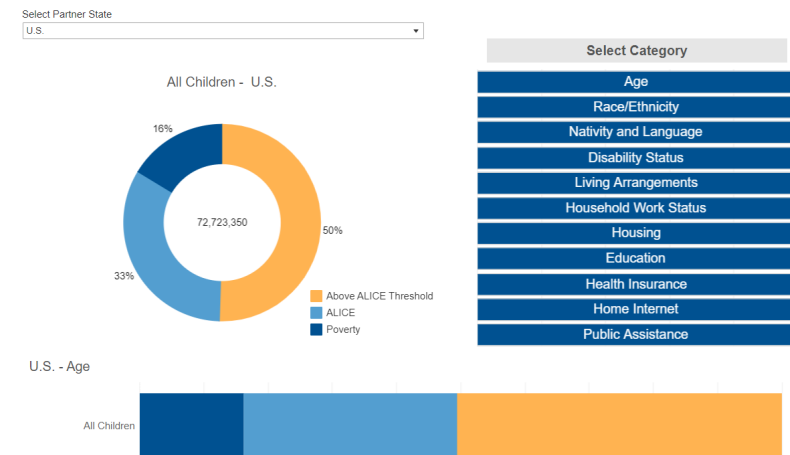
Select Partner State

U.S.

All Children - U.S.

16%

72,723,350

50%

33%

Above ALICE Threshold

ALICE

Poverty

Select Category

Age

Race/Ethnicity

Nativity and Language

Disability Status

Living Arrangements

Household Work Status

Housing

Education

Health Insurance

Home Internet

Public Assistance

U.S. - Age

All Children